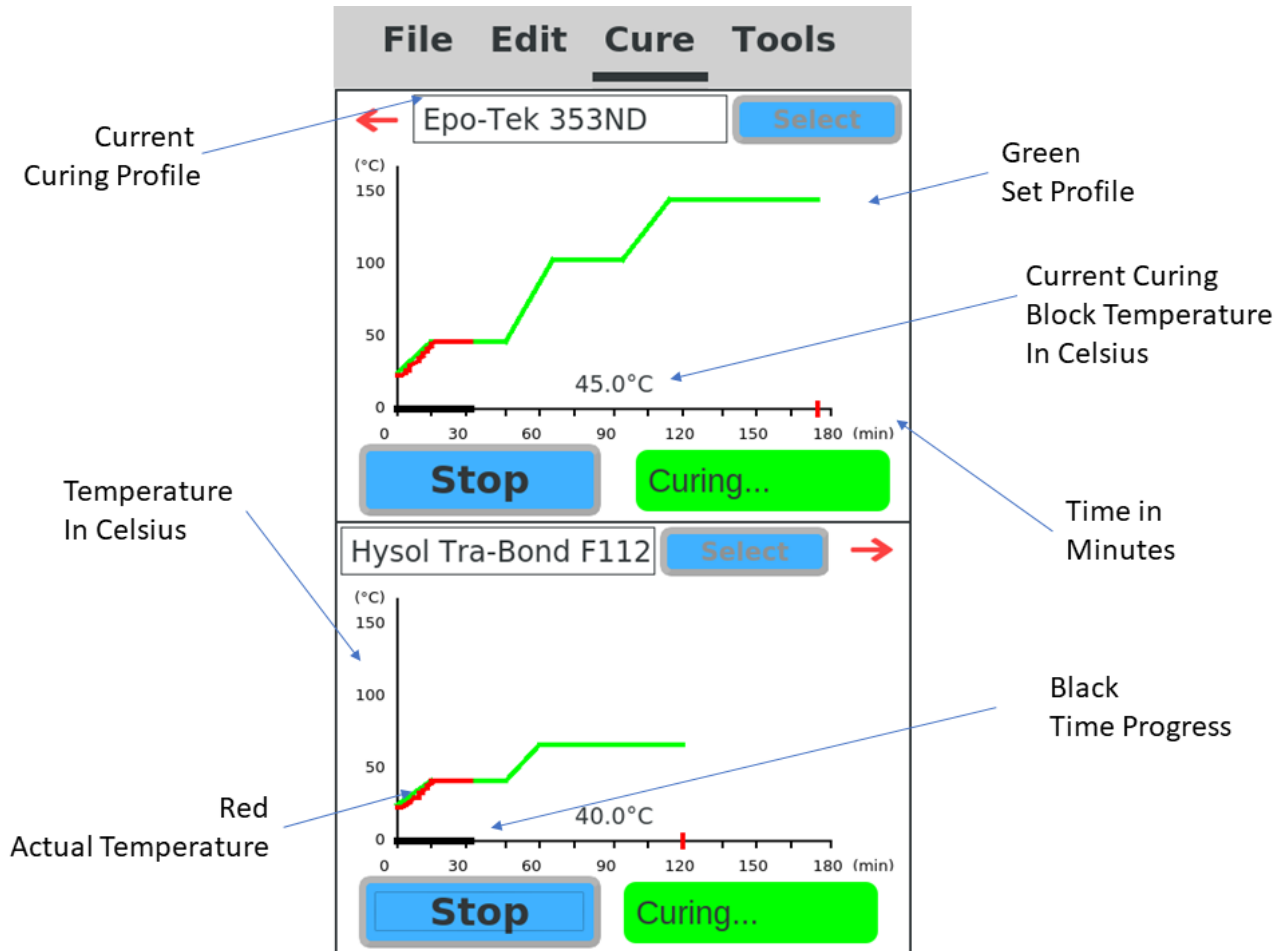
File Edit Cure Tools

Current Curing Profile

Epo-Tek 353ND

Select

Green Set Profile

(°C)
150
100
50
0

Current Curing Block Temperature In Celsius

45.0°C

0 30 60 90 120 150 180 (min)

Stop

Curing...

Temperature In Celsius

Time in Minutes

Hysol Tra-Bond F112

Select

(°C)
150
100
50
0

Black Time Progress

40.0°C

Red Actual Temperature

0 30 60 90 120 150 180 (min)

Stop

Curing...